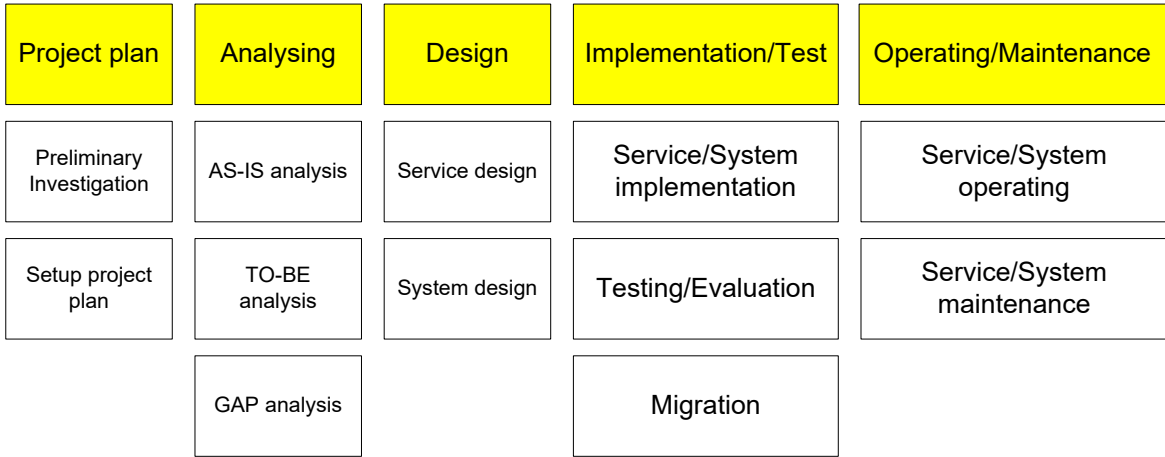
| Project plan | Analysing | Design | Implementation/Test | Operating/Maintenance |
|---|---|---|---|---|
| Preliminary Investigation | AS-IS analysis | Service design | Service/System implementation | Service/System operating |
| Setup project plan | TO-BE analysis | System design | Testing/Evaluation | Service/System maintenance |
| | GAP analysis | | Migration | |